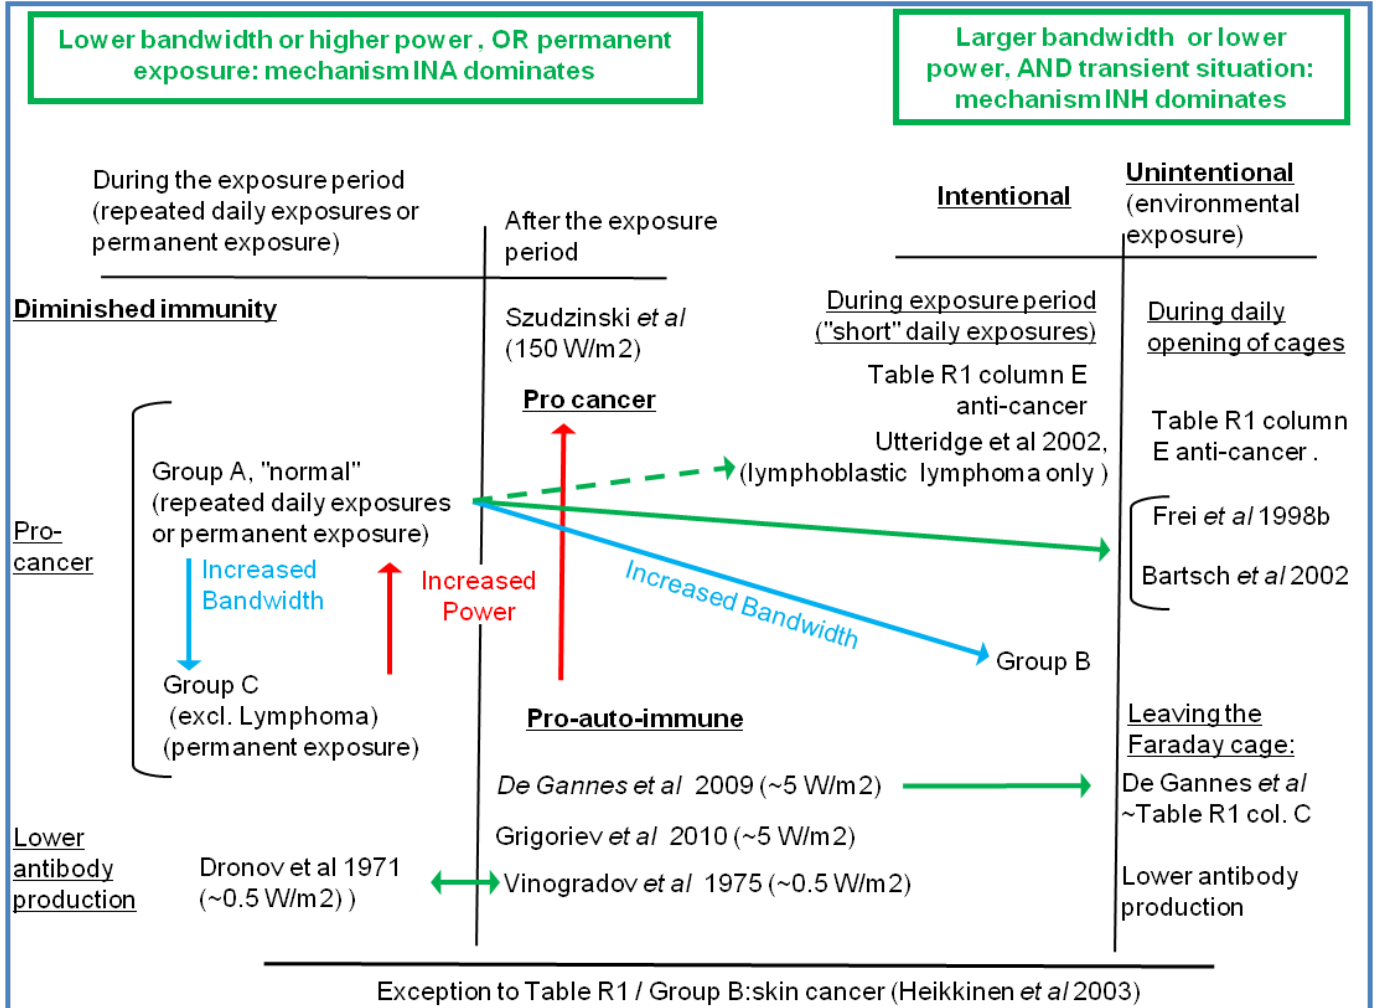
Lower bandwidth or higher power , OR permanent exposure: mechanism INA dominates

Larger bandwidth or lower power, AND transient situation: mechanism INH dominates

During the exposure period (repeated daily exposures or permanent exposure)

After the exposure period

Intentional

Unintentional (environmental exposure)

Diminished immunity

Szudzinski *et al* (150 W/m2)

During exposure period ("short" daily exposures)

During daily opening of cages

Table R1 column E anti-cancer

Pro cancer

Table R1 column E anti-cancer .

Utteridge et al 2002, (lymphoblastic lymphoma only )

Group A, "normal" (repeated daily exposures or permanent exposure)

Pro-cancer

Frei *et al* 1998b

Bartsch *et al* 2002

Increased Bandwidth

Increased Power

Increased Bandwidth

Group B

Group C (excl. Lymphoma) (permanent exposure)

Pro-auto-immune

Leaving the Faraday cage:

*De Gannes et al* 2009 (~5 W/m2)

De Gannes *et al* ~Table R1 col. C

Grigoriev *et al* 2010 (~5 W/m2)

Lower antibody production

Dronov et al 1971 (~0.5 W/m2) )

Vinogradov *et al* 1975 (~0.5 W/m2)

Lower antibody production

Exception to Table R1 / Group B:skin cancer (Heikkinen *et al* 2003)